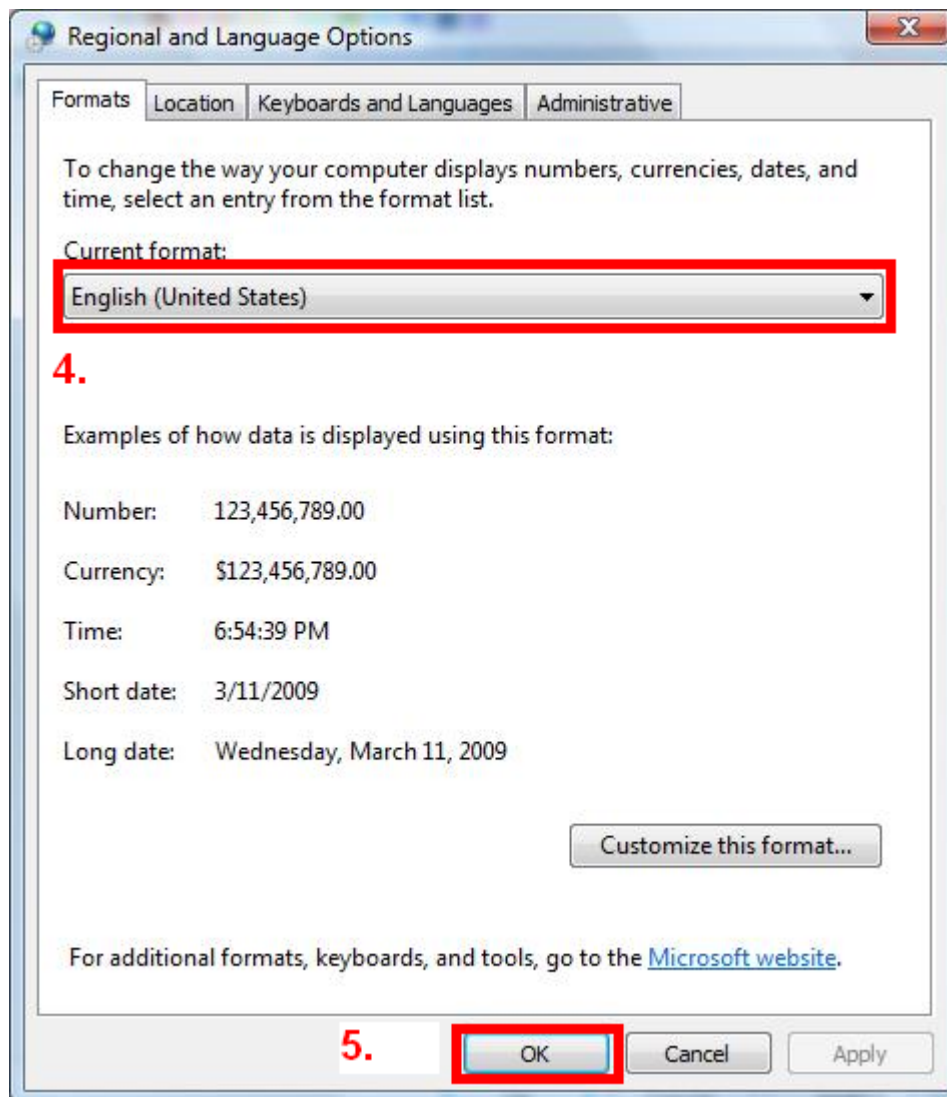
Regional and Language Options

Formats | Location | Keyboards and Languages | Administrative

To change the way your computer displays numbers, currencies, dates, and time, select an entry from the format list.

Current format:

English (United States)

4.

Examples of how data is displayed using this format:

Number: 123,456,789.00

Currency: $123,456,789.00

Time: 6:54:39 PM

Short date: 3/11/2009

Long date: Wednesday, March 11, 2009

Customize this format...

For additional formats, keyboards, and tools, go to the Microsoft website.

5.

OK Cancel Apply